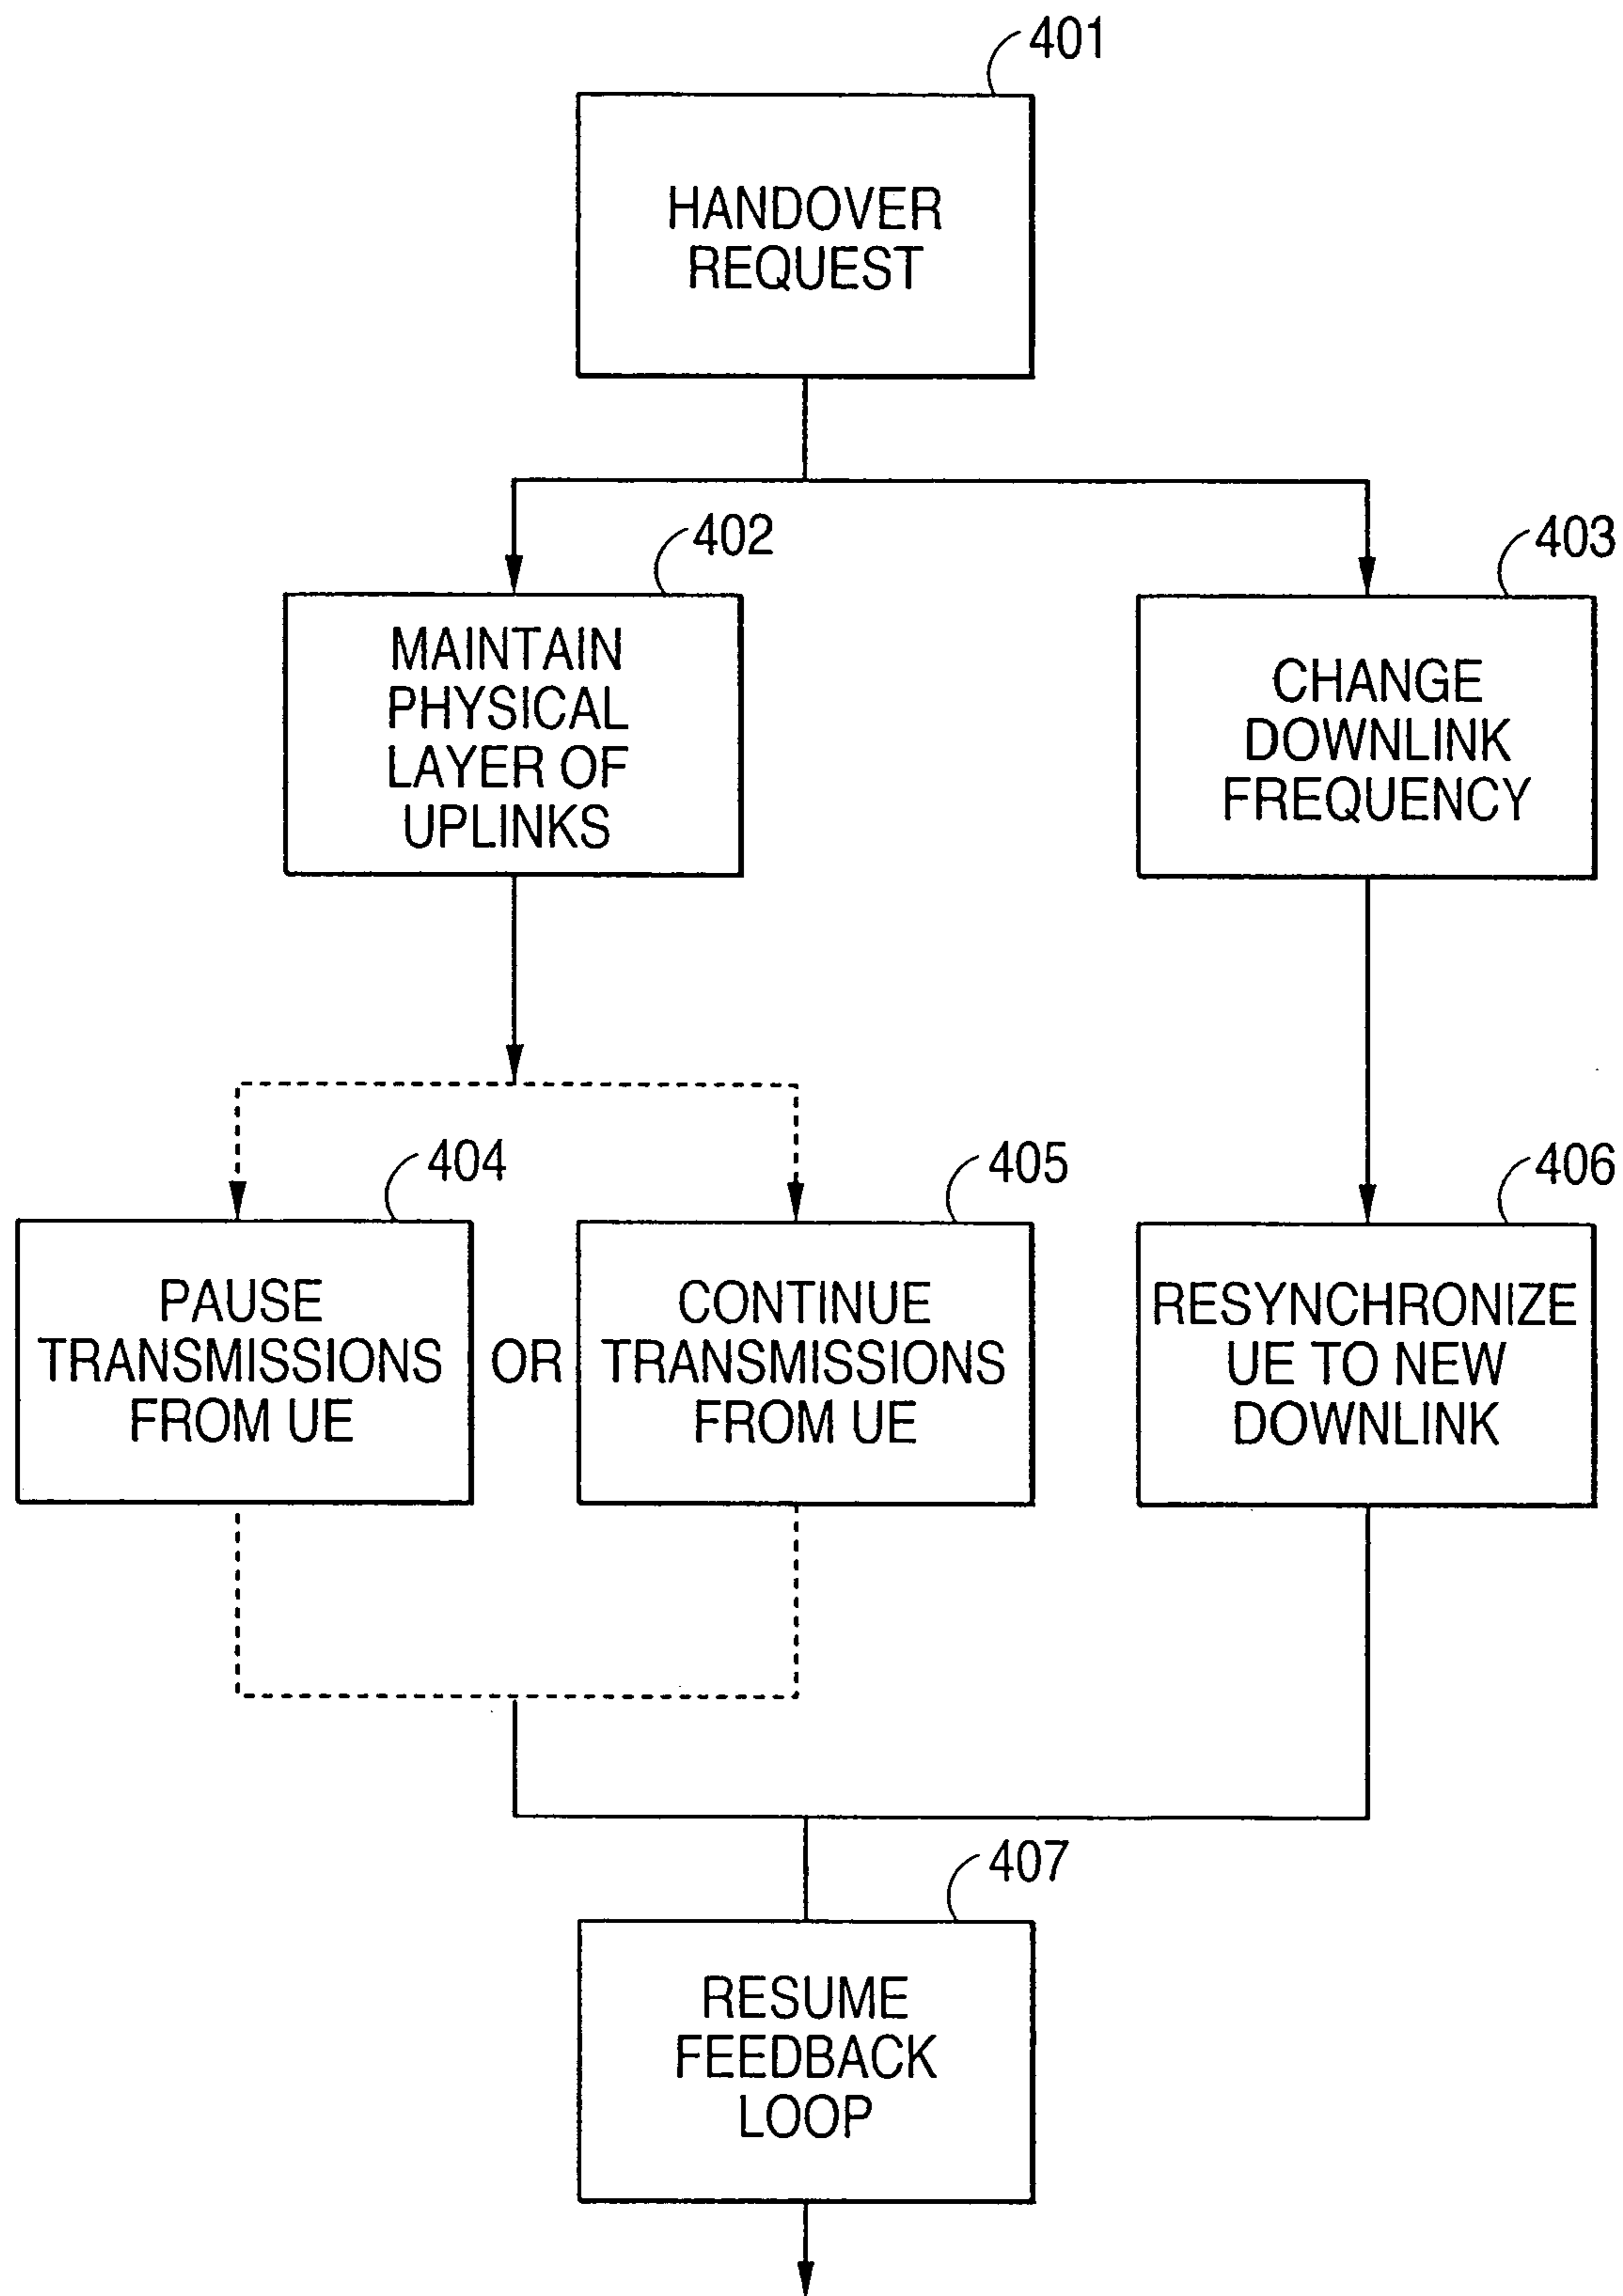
401

HANDOVER REQUEST

402

MAINTAIN PHYSICAL LAYER OF UPLINKS

403

CHANGE DOWNLINK FREQUENCY

404

PAUSE TRANSMISSIONS FROM UE

OR

405

CONTINUE TRANSMISSIONS FROM UE

406

RESYNCHRONIZE UE TO NEW DOWNLINK

407

RESUME FEEDBACK LOOP